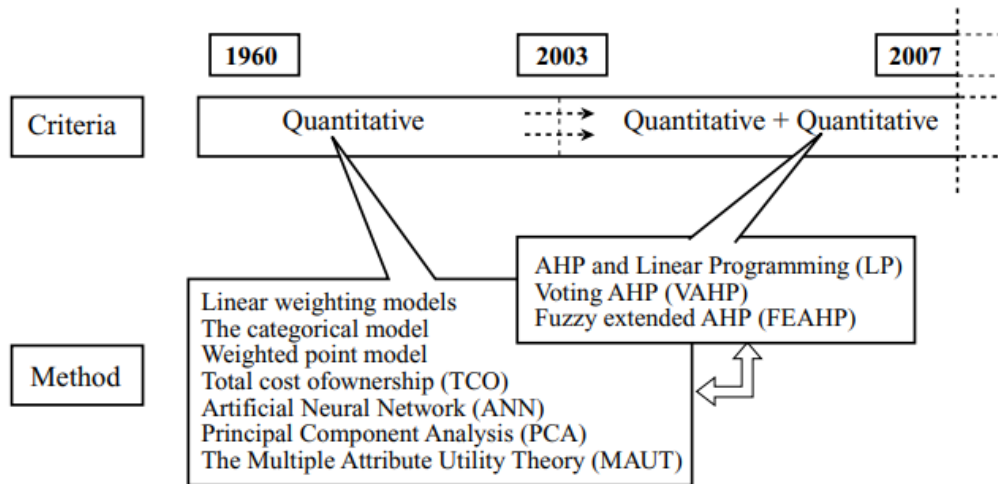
1960

2003

2007

Criteria

Quantitative

Quantitative + Quantitative

AHP and Linear Programming (LP)
Voting AHP (VAHP)
Fuzzy extended AHP (FEAHP)

Linear weighting models
The categorical model
Weighted point model
Total cost ofownership (TCO)
Artificial Neural Network (ANN)
Principal Component Analysis (PCA)
The Multiple Attribute Utility Theory (MAUT)

Method